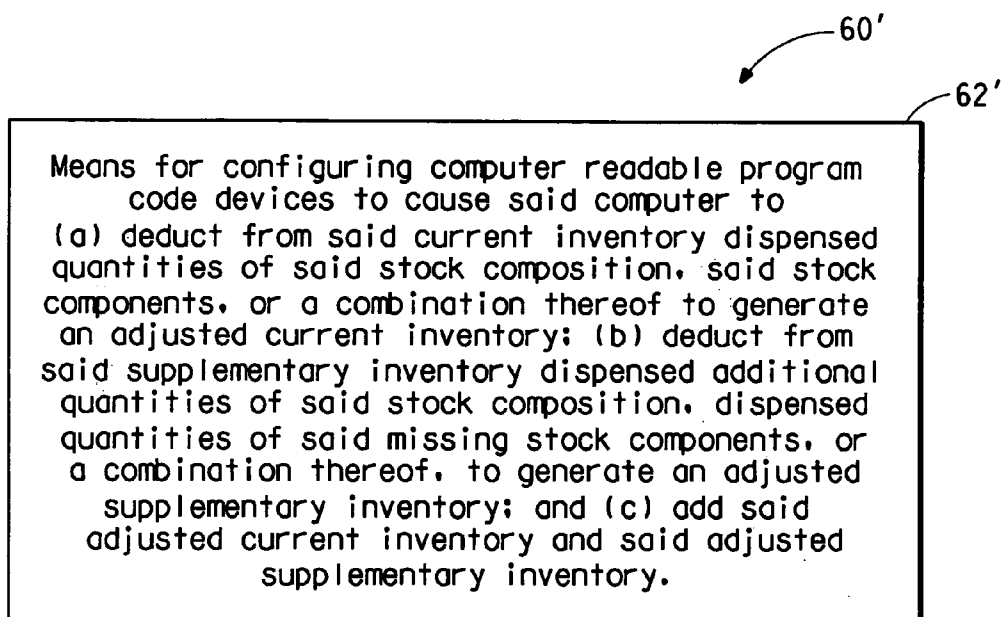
60′

62′

Means for configuring computer readable program code devices to cause said computer to (a) deduct from said current inventory dispensed quantities of said stock composition, said stock components, or a combination thereof to generate an adjusted current inventory; (b) deduct from said supplementary inventory dispensed additional quantities of said stock composition, dispensed quantities of said missing stock components, or a combination thereof, to generate an adjusted supplementary inventory; and (c) add said adjusted current inventory and said adjusted supplementary inventory.